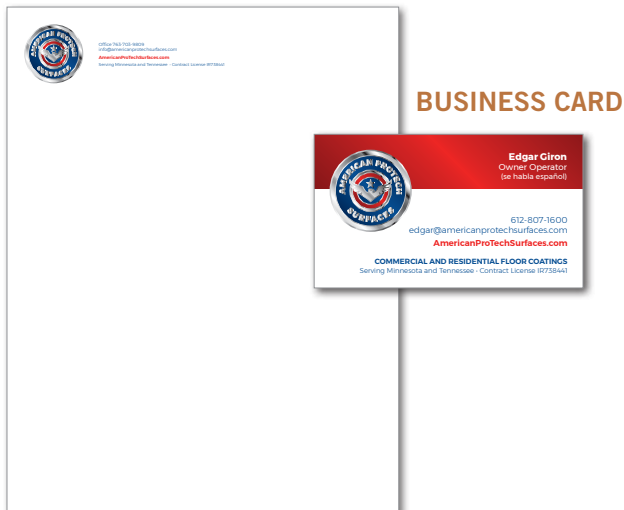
AMERICAN PROTECH SURFACES

Office 763-703-9809
info@americanprotechsurfaces.com
AmericanProTechSurfaces.com
Serving Minnesota and Tennessee · Contract License IR738441

BUSINESS CARD

AMERICAN PROTECH SURFACES

Edgar Giron
Owner Operator
(se habla español)

612-807-1600
edgar@americanprotechsurfaces.com
AmericanProTechSurfaces.com

COMMERCIAL AND RESIDENTIAL FLOOR COATINGS
Serving Minnesota and Tennessee · Contract License IR738441